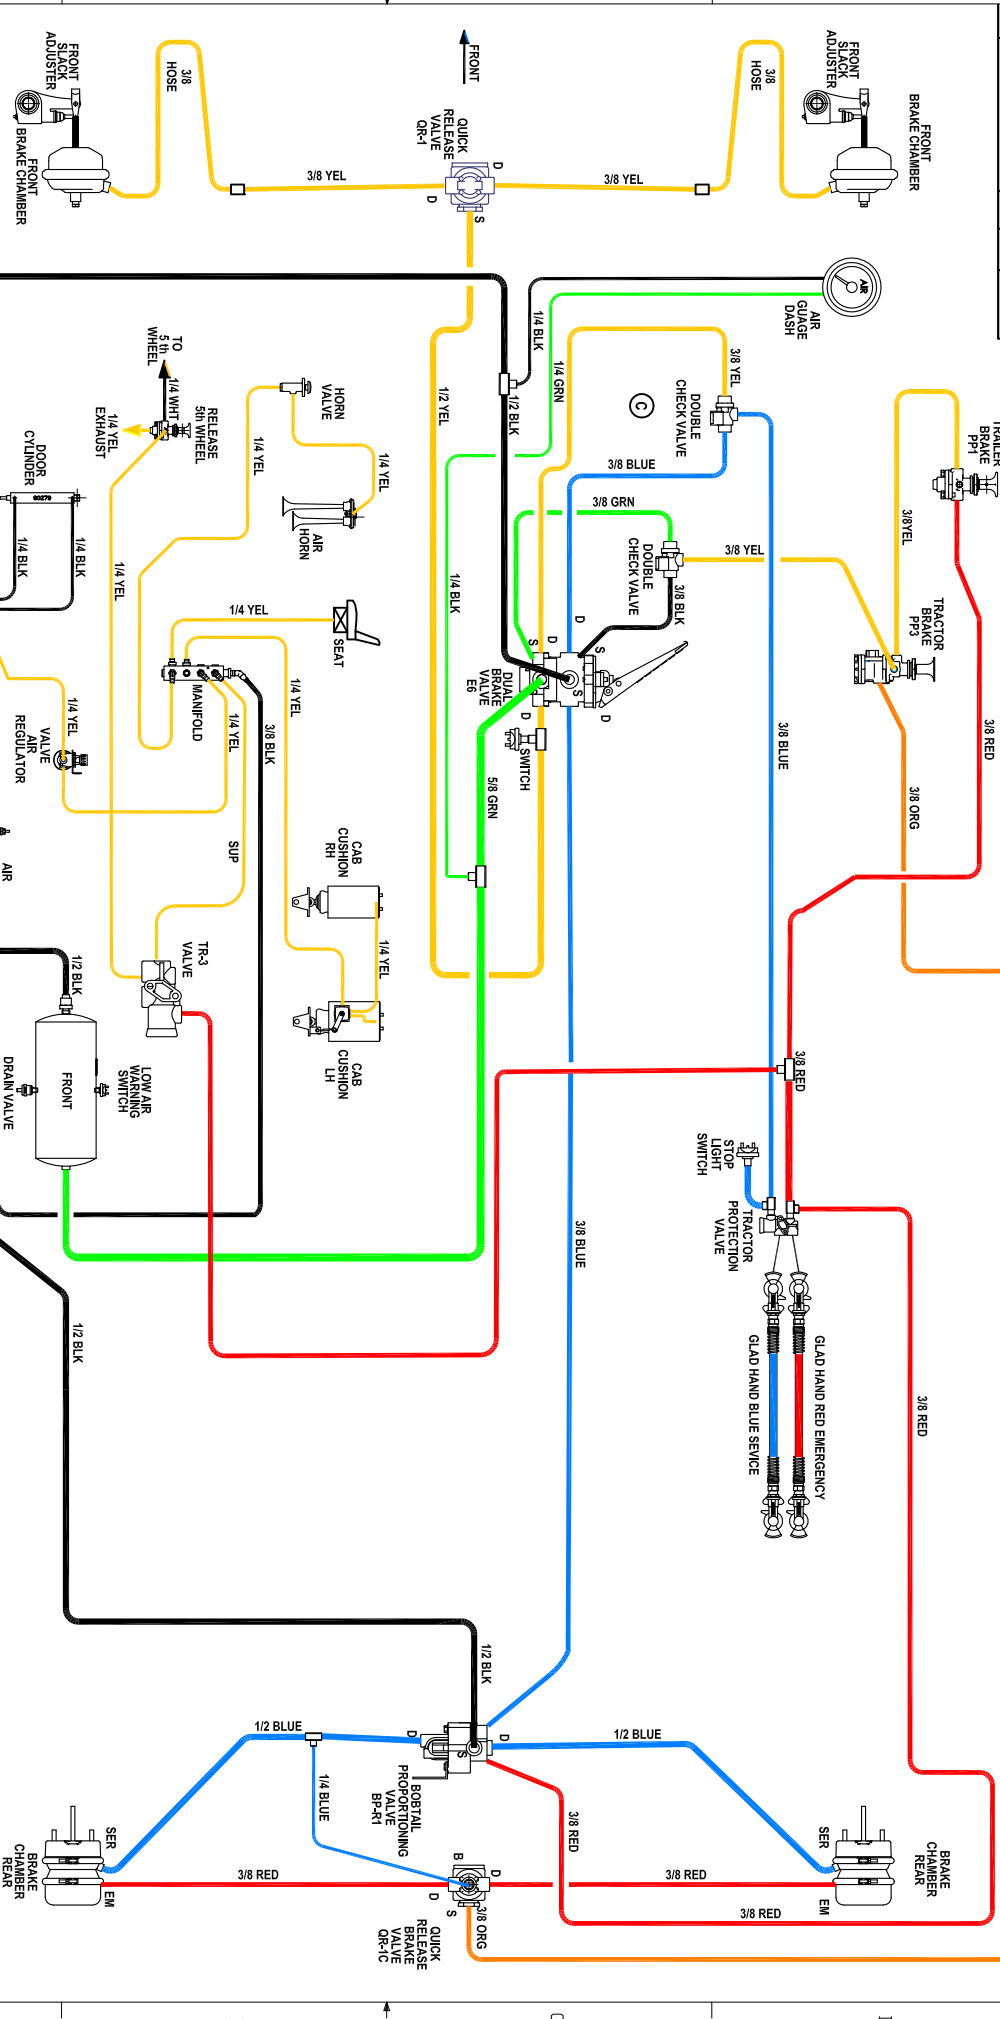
FRONT SLACK ADJUSTER
FRONT BRAKE CHAMBER
3/8 HOSE
FRONT
QUICK RELEASE VALVE QR-1
D
D
S
3/8 YEL
3/8 YEL
3/8 HOSE
FRONT SLACK ADJUSTER
FRONT BRAKE CHAMBER
AIR
AIR GUAGE DASH
1/4 BLK
1/4 GRN
1/2 BLK
1/2 YEL
3/8 YEL
DOUBLE CHECK VALVE
C
3/8 BLUE
TRAILER BRAKE PP1
3/8YEL
TO 5 th WHEEL
1/4 WHT
RELEASE 5th WHEEL
1/4 YEL EXHAUST
HORN VALVE
1/4 YEL
1/4 YEL
AIR HORN
DOOR CYLINDER
1/4 BLK
1/4 BLK
1/4 YEL
3/8 GRN
DOUBLE CHECK VALVE
3/8 YEL
3/8 BLK
1/4 BLK
TRACTOR BRAKE PP3
1/4 YEL
SEAT
MANIFOLD
1/4 YEL
1/4 YEL
3/8 BLK
S
D
D
S
D
D
DUAL BRAKE VALVE E6
SWITCH
5/8 GRN
3/8 BLUE
3/8 RED
3/8 ORG
1/4 YEL
AIR REGULATOR VALVE
SUP
AIR
CAB CUSHION RH
1/4 YEL
TR-3 VALVE
1/2 BLK
CAB CUSHION LH
LOW AIR WARNING SWITCH
FRONT
DRAIN VALVE
3/8 RED
STOP LIGHT SWITCH
TRACTOR PROTECTION VALVE
3/8 BLUE
GLAD HAND BLUE SEVICE
GLAD HAND RED EMERGENCY
3/8 RED
1/2 BLK
1/2 BLK
1/2 BLUE
D
S
D
1/2 BLUE
1/4 BLUE
BOBTAIL PROPORTIONING VALVE BP-R1
3/8 RED
SER
BRAKE CHAMBER REAR
EM
3/8 RED
B
D
D
S
3/8 ORG
QUICK RELEASE BRAKE VALVE QR-1C
3/8 RED
SER
BRAKE CHAMBER REAR
EM
3/8 RED